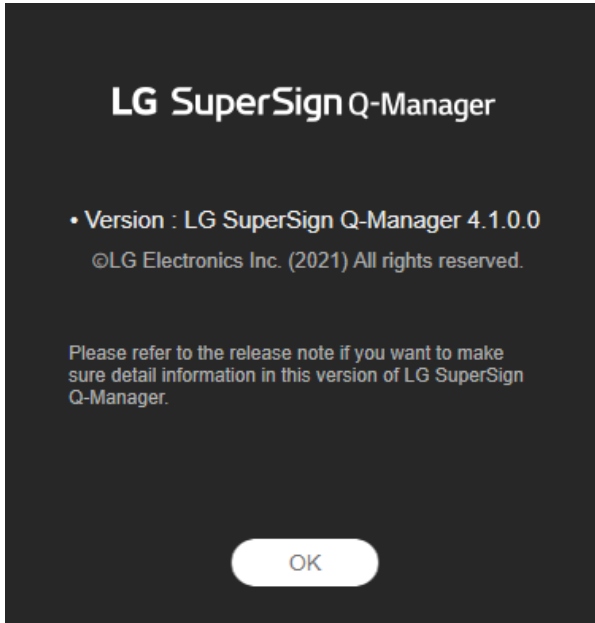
LG SuperSign Q-Manager

• Version : LG SuperSign Q-Manager 4.1.0.0

©LG Electronics Inc. (2021) All rights reserved.

Please refer to the release note if you want to make sure detail information in this version of LG SuperSign Q-Manager.

OK